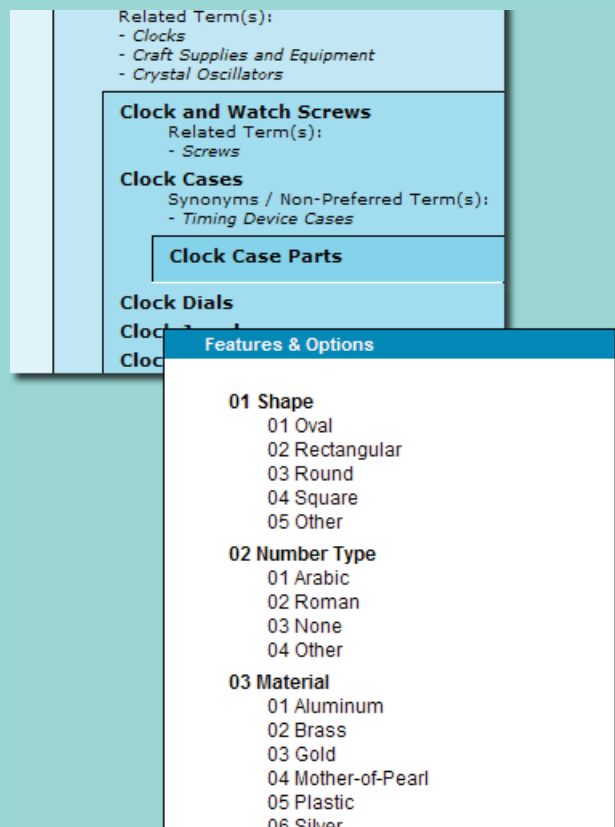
Related Term(s):
- Clocks
- Craft Supplies and Equipment
- Crystal Oscillators

Clock and Watch Screws
Related Term(s):
- Screws

Clock Cases
Synonyms / Non-Preferred Term(s):
- Timing Device Cases

Clock Case Parts

Clock Dials
Clock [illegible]
Cloc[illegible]

Features & Options

01 Shape
01 Oval
02 Rectangular
03 Round
04 Square
05 Other

02 Number Type
01 Arabic
02 Roman
03 None
04 Other

03 Material
01 Aluminum
02 Brass
03 Gold
04 Mother-of-Pearl
05 Plastic
06 Silver